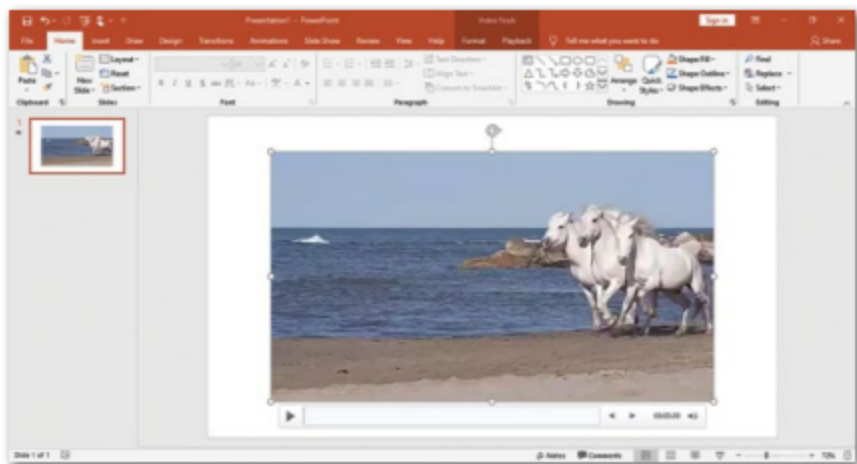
Presentation1 - PowerPoint

Video Tools

Sign in

File Home Insert Draw Design Transitions Animations Slide Show Review View Help Format Playback Tell me what you want to do

Share

Paste

Clipboard

New Slide

Layout

Reset

Section

Slides

Font

Text Direction

Align Text

Convert to SmartArt

Paragraph

Arrange

Quick Styles

Shape Fill

Shape Outline

Shape Effects

Drawing

Find

Replace

Select

Editing

1

00:00.00

Slide 1 of 1

Notes

Comments

72%